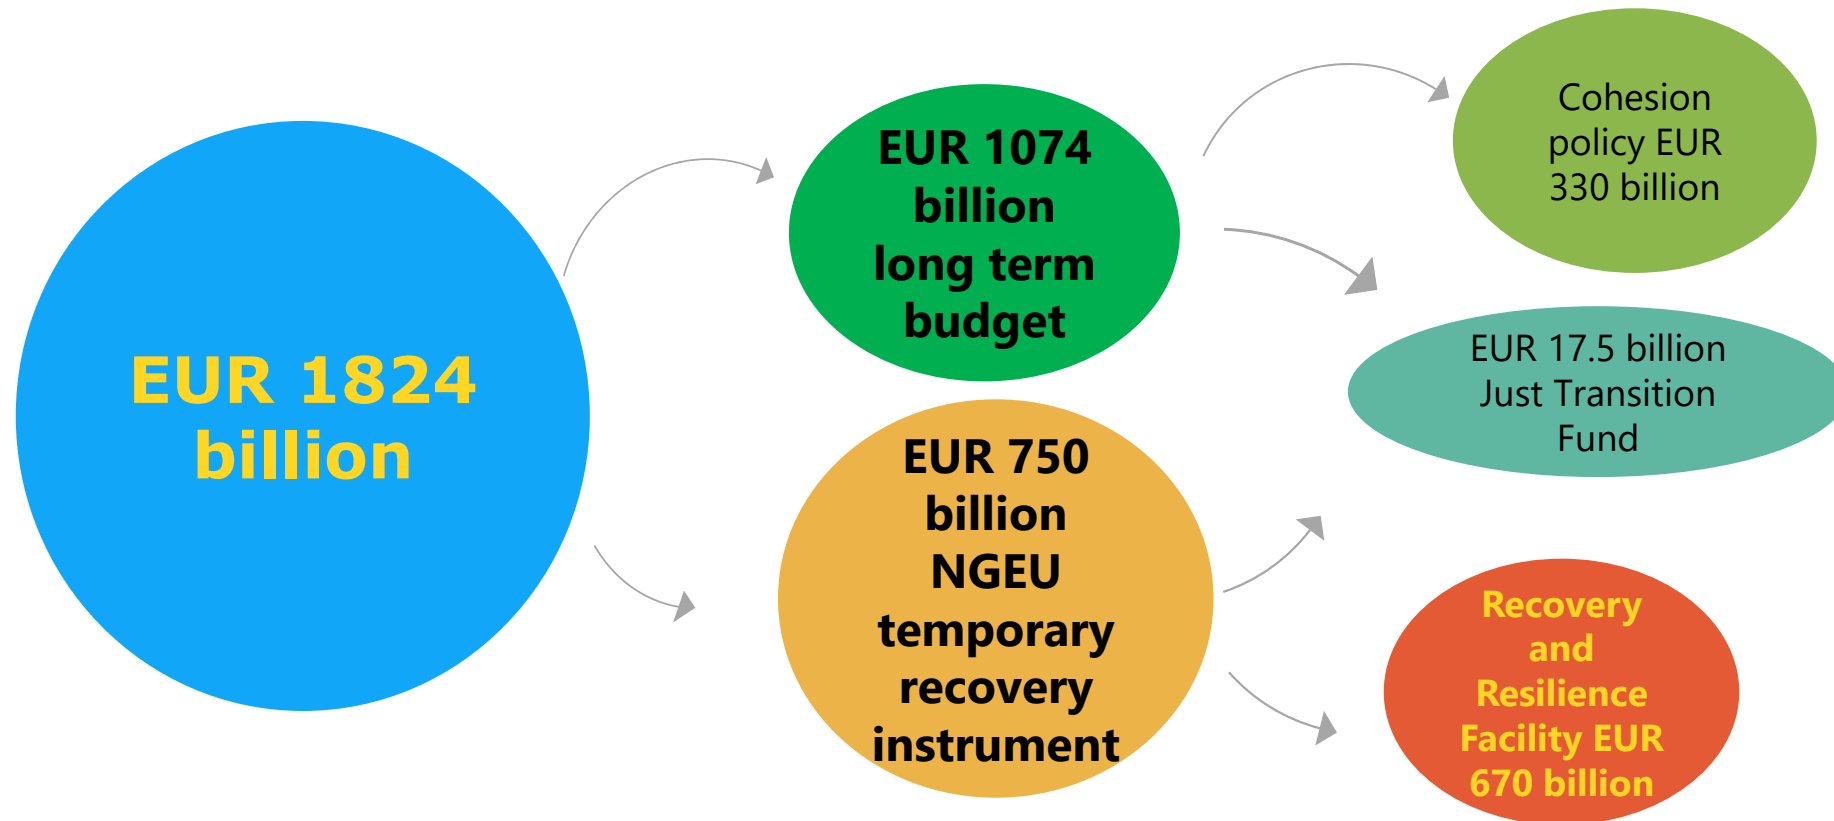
EUR 1824 billion

EUR 1074 billion long term budget

EUR 750 billion NGEU temporary recovery instrument

Cohesion policy EUR 330 billion

EUR 17.5 billion Just Transition Fund

Recovery and Resilience Facility EUR 670 billion